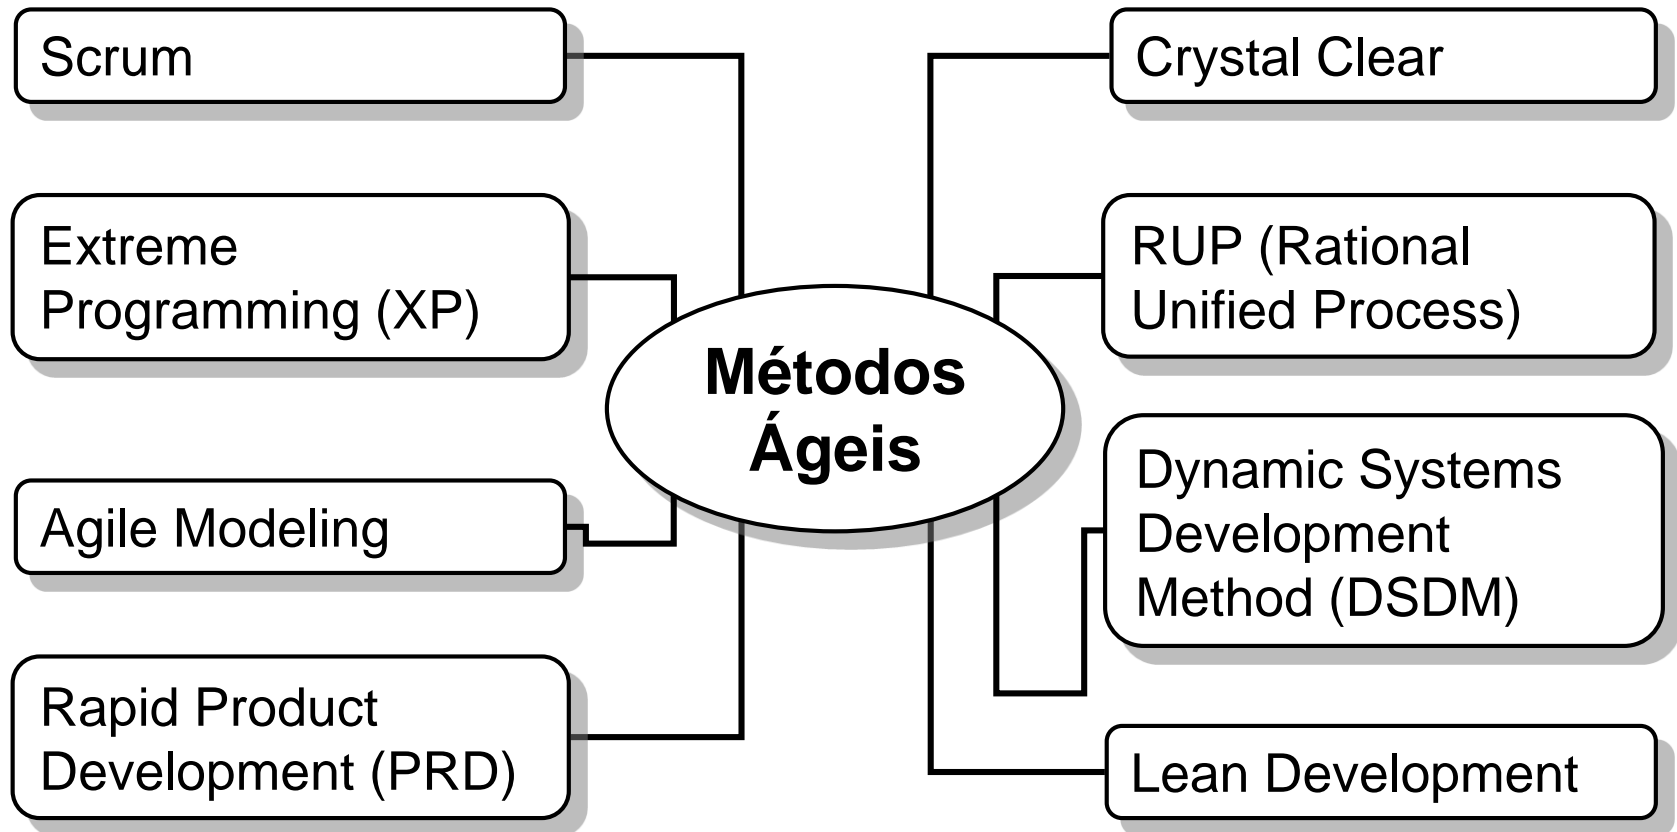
Métodos Ágeis

Scrum

Extreme Programming (XP)

Agile Modeling

Rapid Product Development (PRD)

Crystal Clear

RUP (Rational Unified Process)

Dynamic Systems Development Method (DSDM)

Lean Development